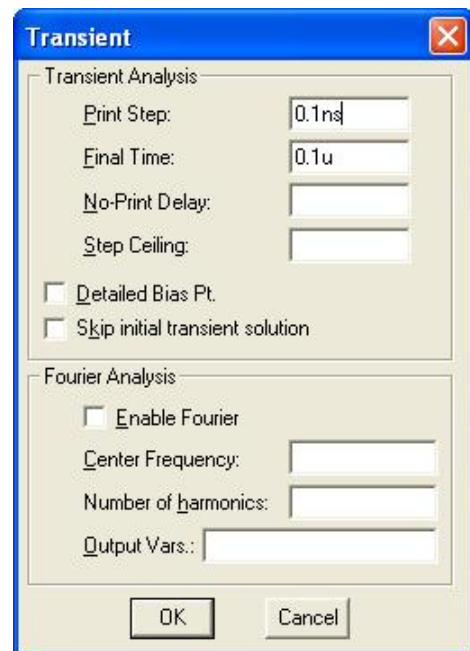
Transient

Transient Analysis

Print Step: 0.1ns

Final Time: 0.1u

No-Print Delay:

Step Ceiling:

Detailed Bias Pt.

Skip initial transient solution

Fourier Analysis

Enable Fourier

Center Frequency:

Number of harmonics:

Output Vars.:

OK

Cancel